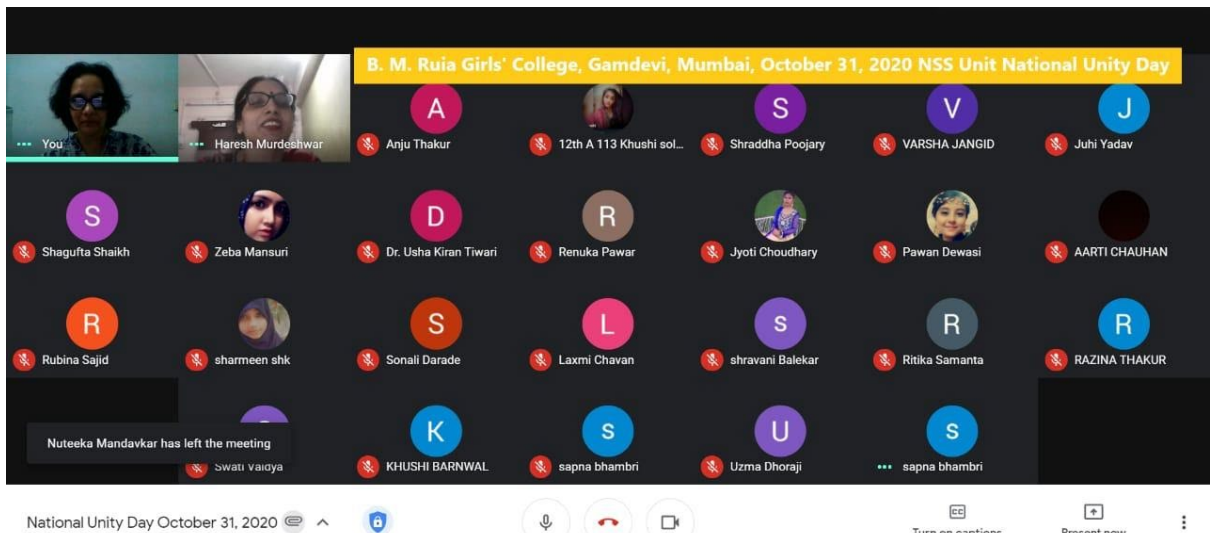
B. M. Ruia Girls' College, Gamdevi, Mumbai, October 31, 2020 NSS Unit National Unity Day

You
Haresh Murdeshwar
A
Anju Thakur
12th A 113 Khushi sol...
S
Shraddha Poojary
V
VARSHA JANGID
J
Juhi Yadav

S
Shagufta Shaikh
Zeba Mansuri
D
Dr. Usha Kiran Tiwari
R
Renuka Pawar
Jyoti Choudhary
Pawan Dewasi
AARTI CHAUHAN

R
Rubina Sajid
sharmeen shk
S
Sonali Darade
L
Laxmi Chavan
s
shravani Balekar
R
Ritika Samanta
R
RAZINA THAKUR

Nuteeka Mandavkar has left the meeting
Swati Vaidya
K
KHUSHI BARNWAL
s
sapna bhambri
U
Uzma Dhoraji
s
sapna bhambri

National Unity Day October 31, 2020
Turn on captions
Present now